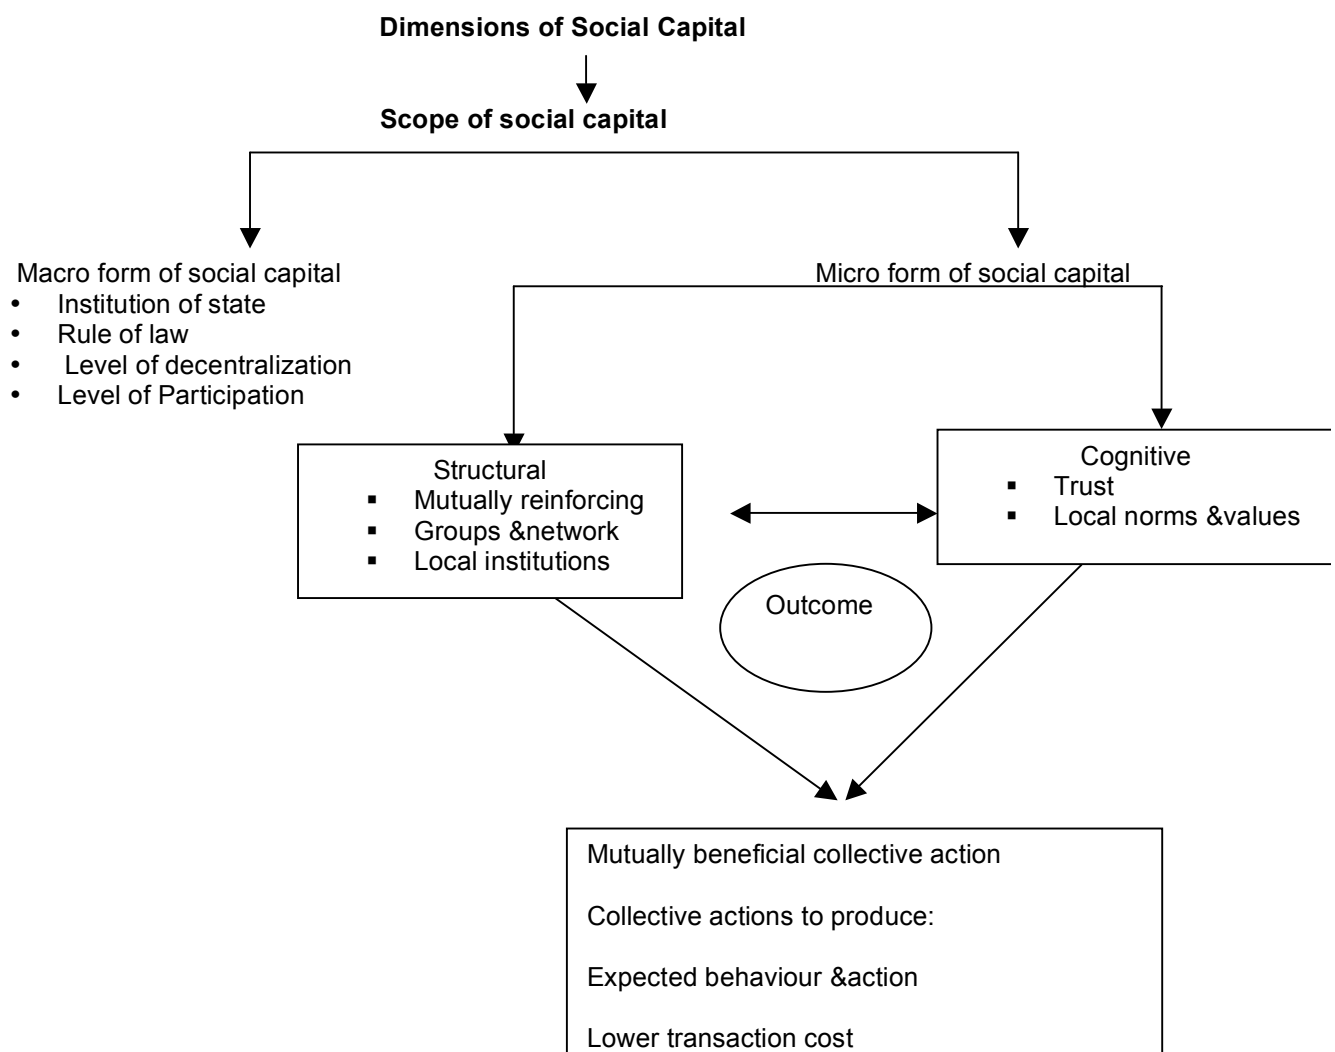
**Dimensions of Social Capital**

**Scope of social capital**

Macro form of social capital
- Institution of state
- Rule of law
- Level of decentralization
- Level of Participation

Micro form of social capital

Structural
- Mutually reinforcing
- Groups &network
- Local institutions

Cognitive
- Trust
- Local norms &values

Outcome

Mutually beneficial collective action

Collective actions to produce:

Expected behaviour &action

Lower transaction cost